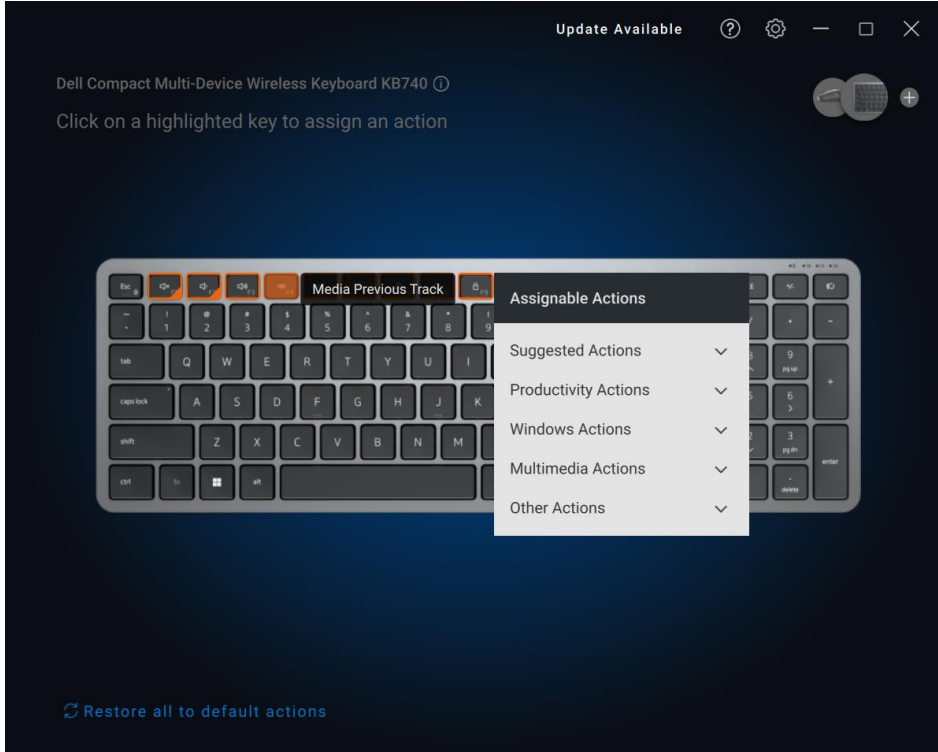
Update Available

Dell Compact Multi-Device Wireless Keyboard KB740 ⓘ

Click on a highlighted key to assign an action

Esc
Media Previous Track

~ ` ! 1 @ 2 # 3 $ 4 % 5 ^ 6 & 7 * 8 ( 9
tab Q W E R T Y U I
caps lock A S D F G H J K
shift Z X C V B N M
ctrl fn alt

+/- 9 pg up + 6 > 3 pg dn enter . delete

Assignable Actions

Suggested Actions

Productivity Actions

Windows Actions

Multimedia Actions

Other Actions

Restore all to default actions